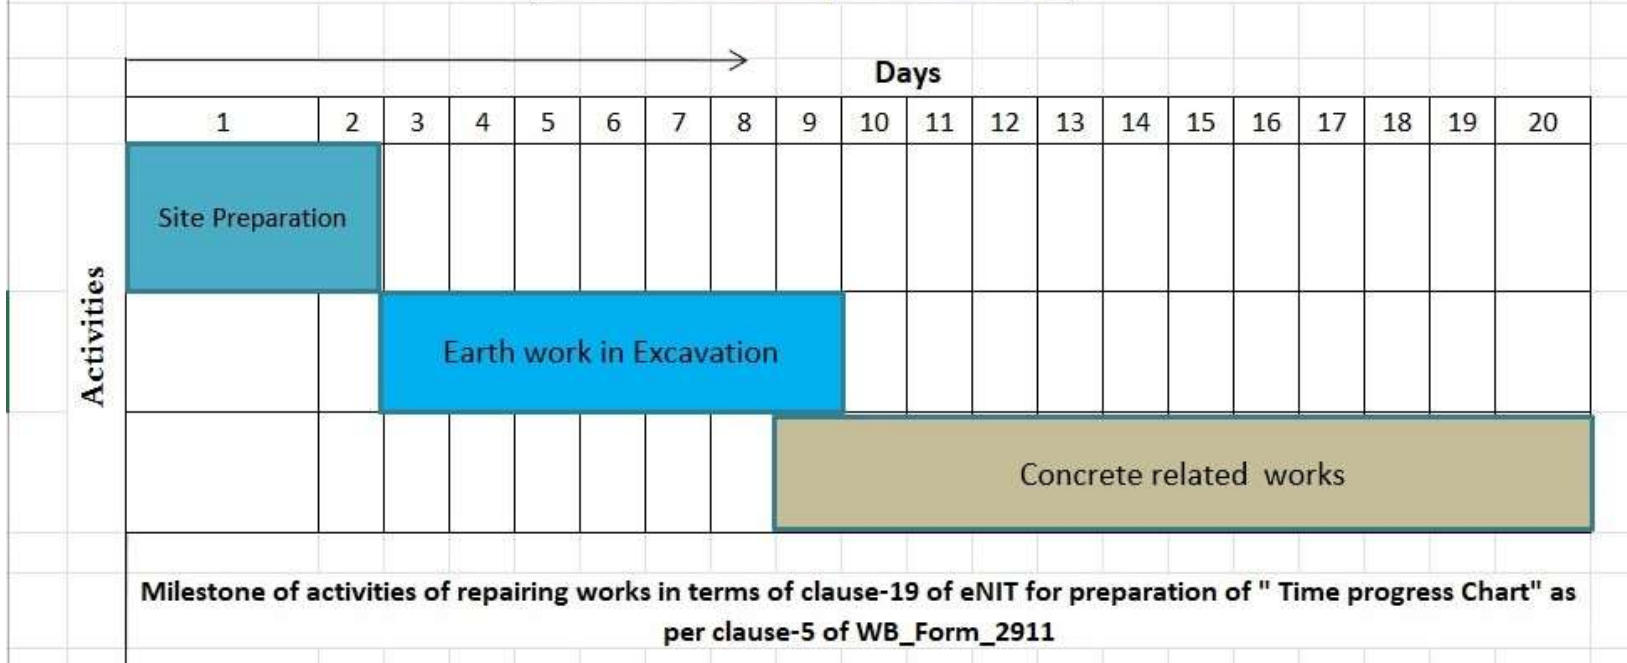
Days

| 1 | 2 | 3 | 4 | 5 | 6 | 7 | 8 | 9 | 10 | 11 | 12 | 13 | 14 | 15 | 16 | 17 | 18 | 19 | 20 |
|---|---|---|---|---|---|---|---|---|---|---|---|---|---|---|---|---|---|---|---|

Activities

Site Preparation

Earth work in Excavation

Concrete related works

Milestone of activities of repairing works in terms of clause-19 of eNIT for preparation of " Time progress Chart" as per clause-5 of WB_Form_2911